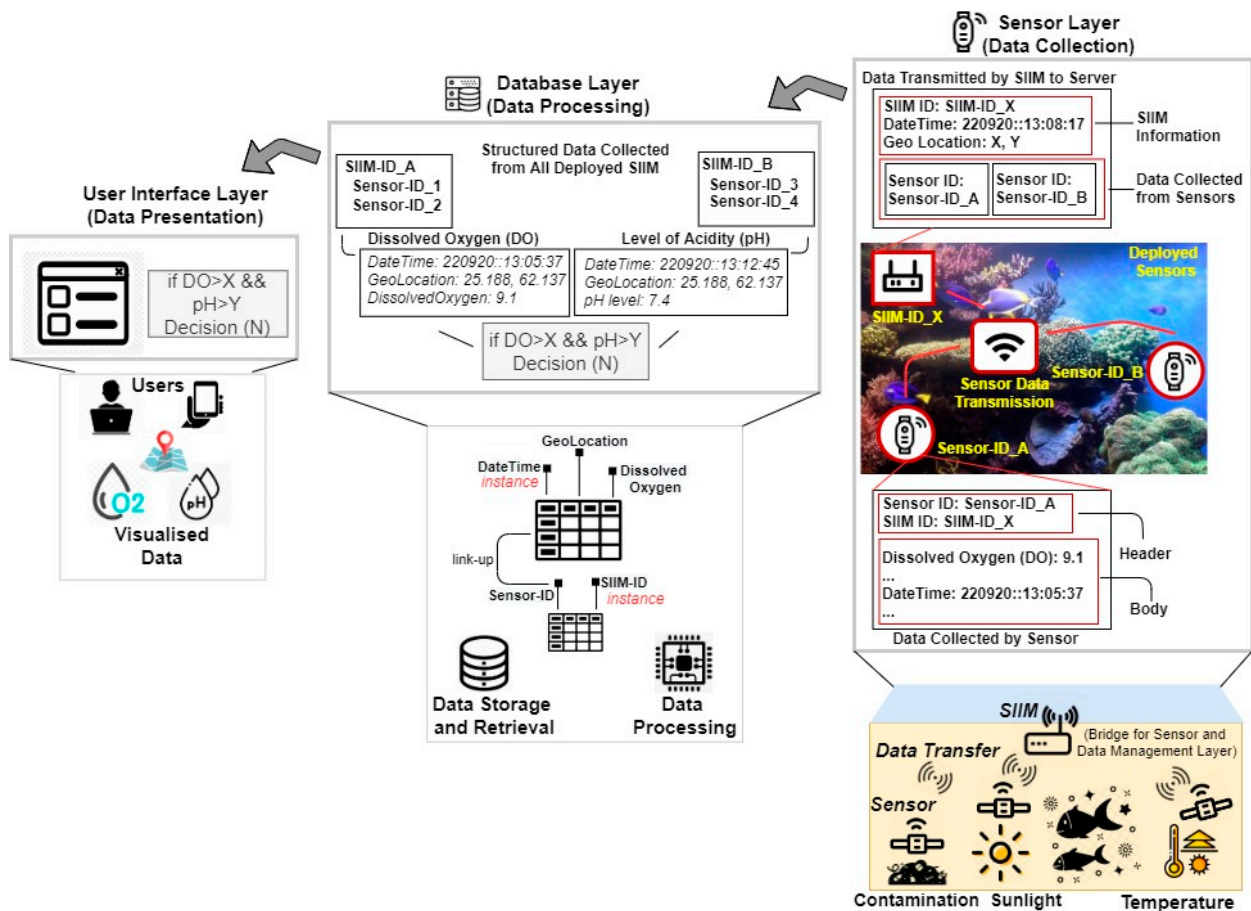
User Interface Layer
(Data Presentation)

if DO>X && pH>Y Decision (N)

Users

O2

pH

Visualised Data

Database Layer
(Data Processing)

Structured Data Collected from All Deployed SIIM

SIIM-ID_A
Sensor-ID_1
Sensor-ID_2

SIIM-ID_B
Sensor-ID_3
Sensor-ID_4

Dissolved Oxygen (DO)
DateTime: 220920::13:05:37
GeoLocation: 25.188, 62.137
DissolvedOxygen: 9.1

Level of Acidity (pH)
DateTime: 220920::13:12:45
GeoLocation: 25.188, 62.137
pH level: 7.4

if DO>X && pH>Y
Decision (N)

GeoLocation
DateTime
instance
Dissolved Oxygen
link-up
Sensor-ID
SIIM-ID
instance

Data Storage and Retrieval

Data Processing

Sensor Layer
(Data Collection)

Data Transmitted by SIIM to Server

SIIM ID: SIIM-ID_X
DateTime: 220920::13:08:17
Geo Location: X, Y

SIIM Information

Sensor ID: Sensor-ID_A

Sensor ID: Sensor-ID_B

Data Collected from Sensors

Deployed Sensors

SIIM-ID_X

Sensor Data Transmission

Sensor-ID_B

Sensor-ID_A

Sensor ID: Sensor-ID_A
SIIM ID: SIIM-ID_X

Header

Dissolved Oxygen (DO): 9.1
...
DateTime: 220920::13:05:37
...

Body

Data Collected by Sensor

SIIM
(Bridge for Sensor and Data Management Layer)

Data Transfer

Sensor

Contamination Sunlight Temperature